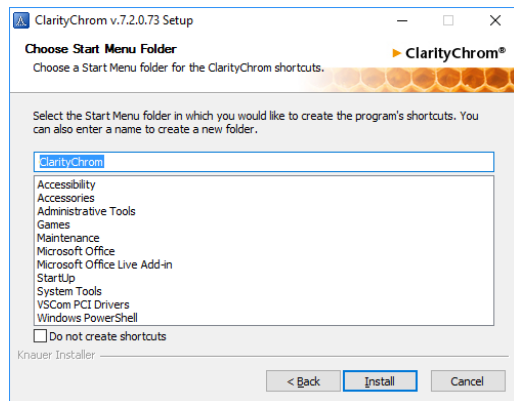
ClarityChrom v.7.2.0.73 Setup

Choose Start Menu Folder
Choose a Start Menu folder for the ClarityChrom shortcuts.

ClarityChrom®

Select the Start Menu folder in which you would like to create the program's shortcuts. You can also enter a name to create a new folder.

ClarityChrom

Accessibility
Accessories
Administrative Tools
Games
Maintenance
Microsoft Office
Microsoft Office Live Add-in
StartUp
System Tools
VSCom PCI Drivers
Windows PowerShell

Do not create shortcuts

Knauer Installer

< Back
Install
Cancel